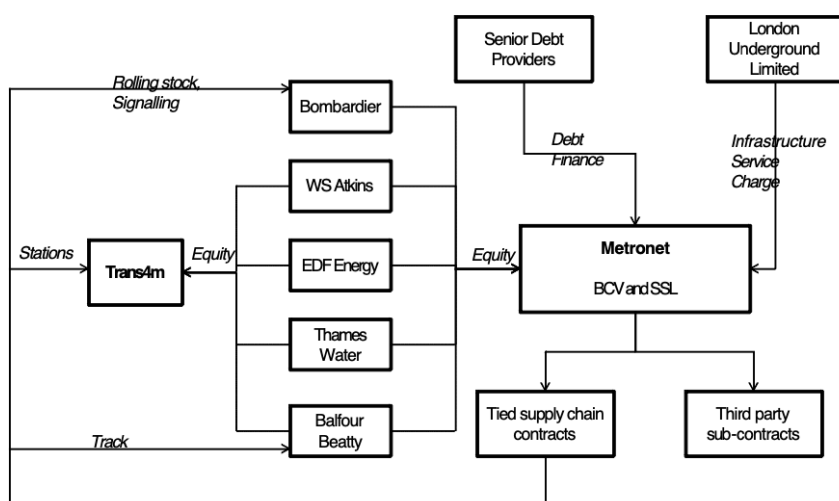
Senior Debt Providers

London Underground Limited

Rolling stock, Signalling

Bombardier

Debt Finance

Infrastructure Service Charge

WS Atkins

Stations

Trans4m

Equity

EDF Energy

Equity

Metronet

BCV and SSL

Thames Water

Balfour Beatty

Track

Tied supply chain contracts

Third party sub-contracts